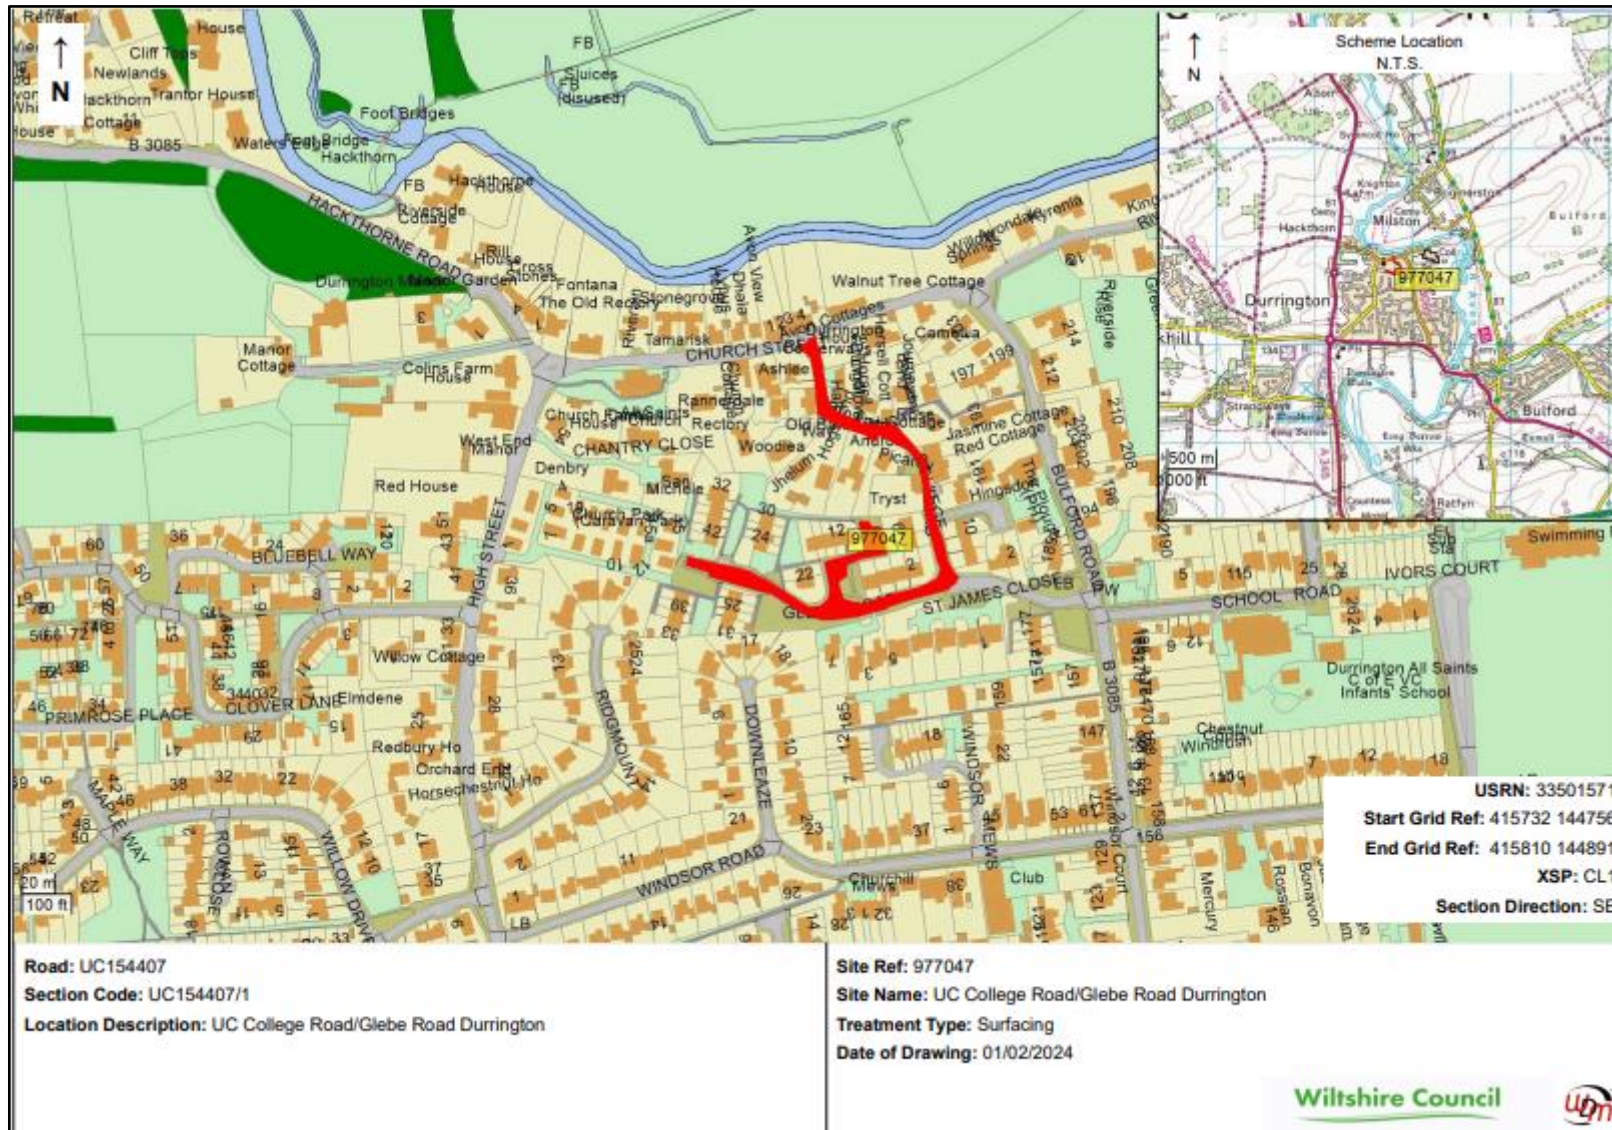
N

Retreat
House
Cliff Tops
Newlands
Blackthorn
Trantor House
Cottage
House
B 3085
Waters Edge
Foot Bridge
Hackthorn
FB
Sluices (disused)
Foot Bridges
FB
Hackthorne House
Riverside Cottage
HACKTHORNE ROAD
Rill House
Durrington Manor Garden
Cross Stones
Fontana
The Old Rectory
Stonegrove
Avon View
Dhalia
Walnut Tree Cottage
Kyrenia
Willowdene
Springs
Riverside
Manor Cottage
Colins Farm House
Tamarisk
CHURCH STREET
Avon Cottages
Camelia
Ashlee
197
199
214
212
Rannerdale
Church House
All Saints Church
Rectory
CHANTRY CLOSE
West End Manor
Denbry
Woodlea
Old Barn
Jasmine Cottage
Red Cottage
210
208
206
202
Red House
Michele
32
Tryst
Hingsdale
BULFORD ROAD
Church Park (Caravan Park)
42
30
24
12
977047
22
2
BLUEBELL WAY
36
24
60
120
HIGH STREET
ST JAMES CLOSE
SCHOOL ROAD
115
25
5
IVORS COURT
Swimming
Willow Cottage
CLOVER LANE
Elmdene
PRIMROSE PLACE
RIDGMOUNT
DOWNLEAZE
B 3085
Durrington All Saints C of E VC Infants' School
Chestnut
Windrush
Redbury Ho
Orchard End
Horsechestnut Ho
MAPLE WAY
ROWAN CLOSE
WILLOW DRIVE
WINDSOR ROAD
WINDSOR MEWS
Windsor Court
Churchill Mews
Club
Mercury
Rosslyn
Bonavon
LB
20 m
100 ft

Scheme Location
N.T.S.
N
Milston
Hackthorn
Durrington
977047
Bulford
Strangways
500 m
2000 ft

USRN: 33501571
Start Grid Ref: 415732 144756
End Grid Ref: 415810 144891
XSP: CL1
Section Direction: SE

Road: UC154407
Section Code: UC154407/1
Location Description: UC College Road/Glebe Road Durrington

Site Ref: 977047
Site Name: UC College Road/Glebe Road Durrington
Treatment Type: Surfacing
Date of Drawing: 01/02/2024

Wiltshire Council